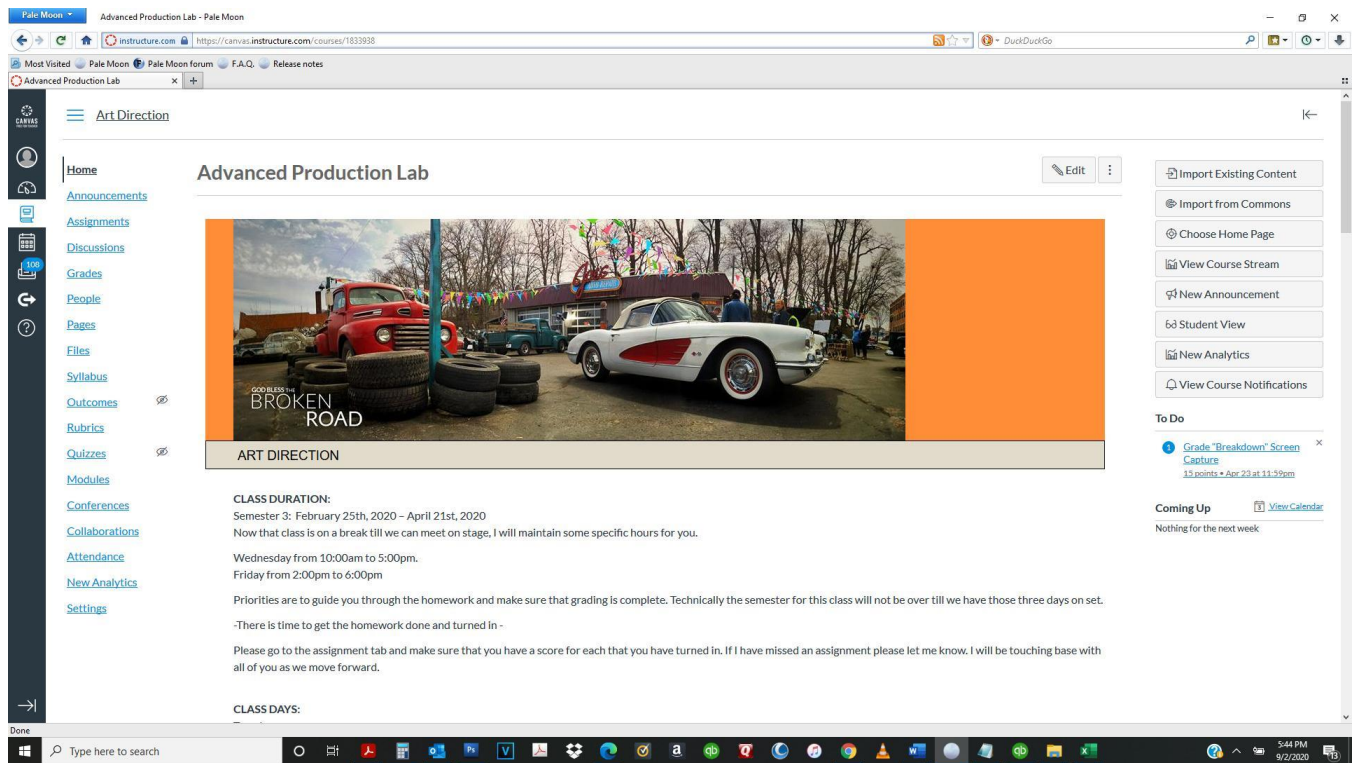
Pale Moon Advanced Production Lab - Pale Moon

instructure.com https://canvas.instructure.com/courses/1833938

DuckDuckGo

Most Visited Pale Moon Pale Moon forum F.A.Q. Release notes

Advanced Production Lab ×

CANVAS

108

Art Direction

Home
Announcements
Assignments
Discussions
Grades
People
Pages
Files
Syllabus
Outcomes
Rubrics
Quizzes
Modules
Conferences
Collaborations
Attendance
New Analytics
Settings

Advanced Production Lab

Edit

GOD BLESS THE BROKEN ROAD

ART DIRECTION

CLASS DURATION:
Semester 3: February 25th, 2020 – April 21st, 2020
Now that class is on a break till we can meet on stage, I will maintain some specific hours for you.

Wednesday from 10:00am to 5:00pm.
Friday from 2:00pm to 6:00pm

Priorities are to guide you through the homework and make sure that grading is complete. Technically the semester for this class will not be over till we have those three days on set.

-There is time to get the homework done and turned in -

Please go to the assignment tab and make sure that you have a score for each that you have turned in. If I have missed an assignment please let me know. I will be touching base with all of you as we move forward.

CLASS DAYS:

Import Existing Content
Import from Commons
Choose Home Page
View Course Stream
New Announcement
Student View
New Analytics
View Course Notifications

To Do

Grade "Breakdown" Screen Capture
15 points • Apr 23 at 11:59pm

Coming Up
View Calendar
Nothing for the next week

Done

Type here to search

5:44 PM
9/2/2020